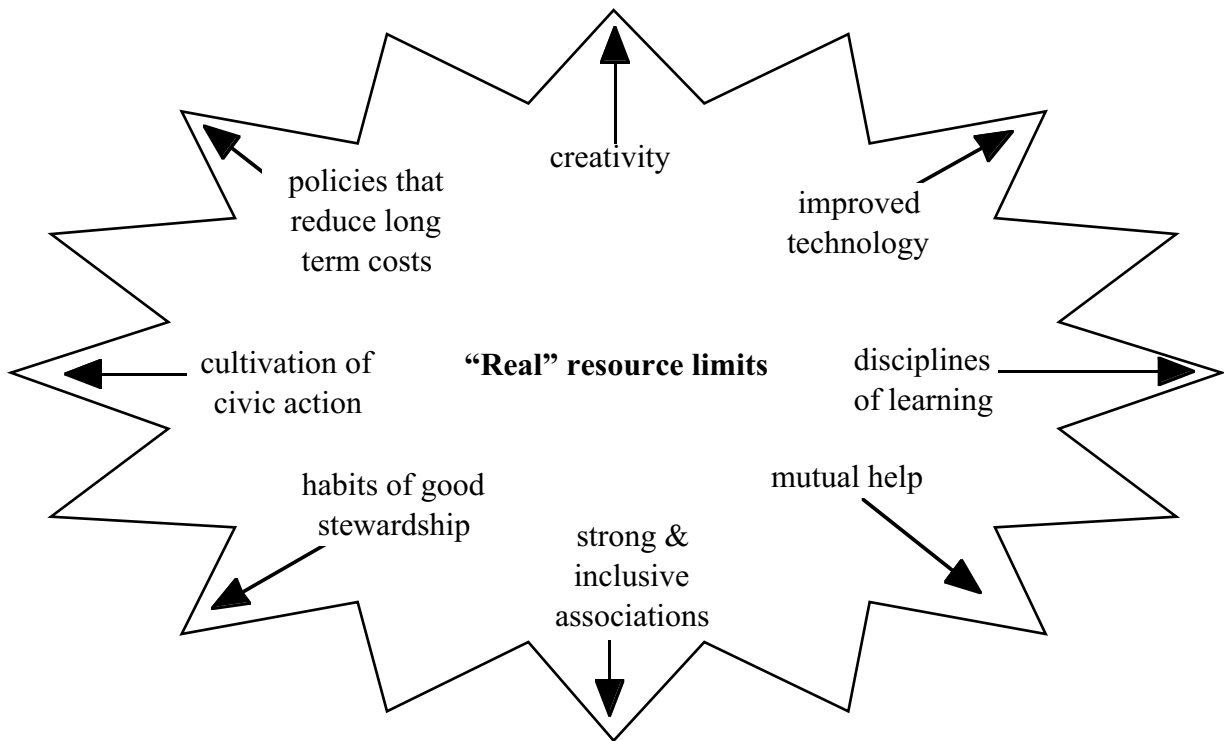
creativity

policies that reduce long term costs

improved technology

cultivation of civic action

"Real" resource limits

disciplines of learning

habits of good stewardship

mutual help

strong & inclusive associations